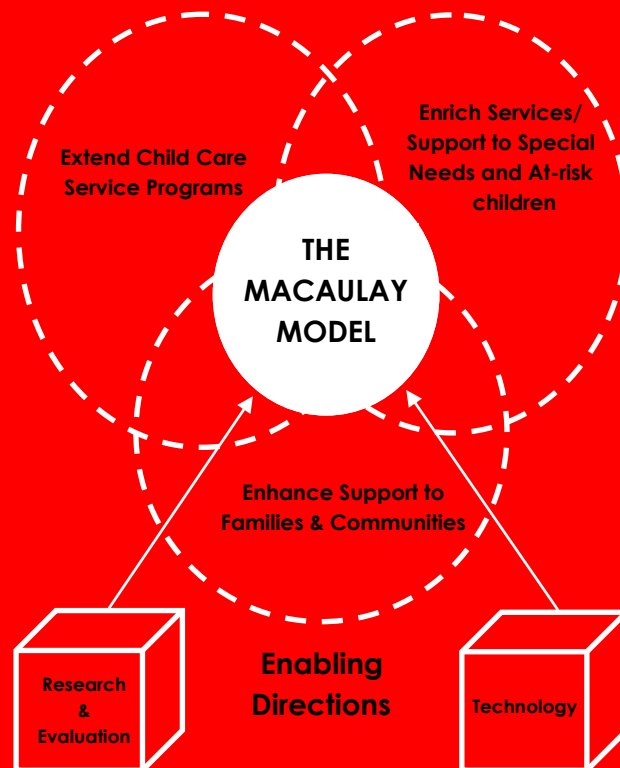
Extend Child Care Service Programs

Enrich Services/ Support to Special Needs and At-risk children

THE MACAULAY MODEL

Enhance Support to Families & Communities

Research & Evaluation

Enabling Directions

Technology